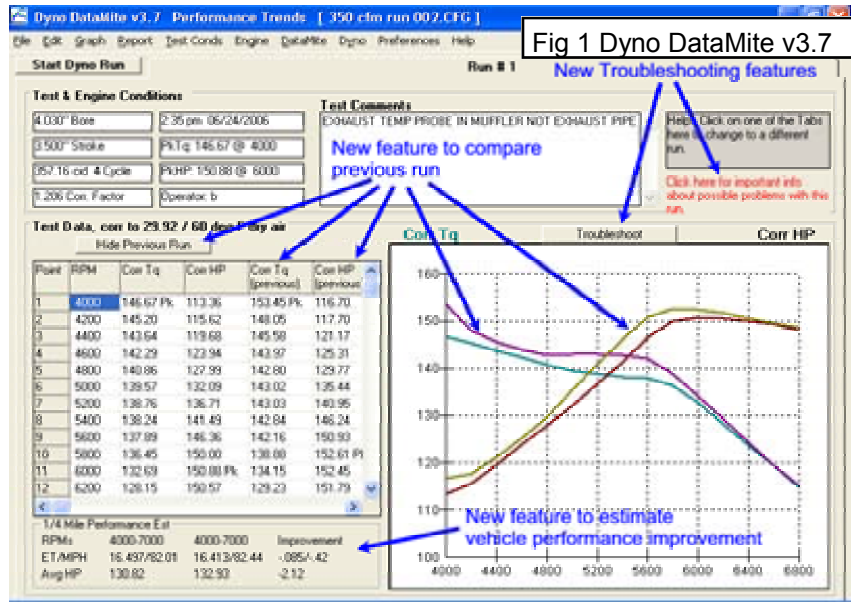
Dyno DataMite v3.7 Performance Trends [ 350 cfm run 002.CFG ]

File Edit Graph Report Test Conds Engine DataMite Dyno Preferences Help

Fig 1 Dyno DataMite v3.7

Start Dyno Run

Run # 1

New Troubleshooting features

Test & Engine Conditions

| 4.030" Bore | 2:35 pm 06/24/2006 |
|---|---|
| 3.500" Stroke | Pk Tq: 146.67 @ 4000 |
| 357.16 cid 4 Cycle | Pk HP: 150.88 @ 6000 |
| 1.206 Cor. Factor | Operator: b |

Test Comments

EXHAUST TEMP PROBE IN MUFFLER NOT EXHAUST PIPE

Help: Click on one of the Tabs here to change to a different run.

Click here for important info about possible problems with this run.

New feature to compare previous run

Test Data, corr to 29.92 / 60 deg F dry air

Hide Previous Run

Troubleshoot

Corr Tq

Corr HP

| Point | RPM | Corr Tq | Corr HP | Corr Tq (previous) | Corr HP (previous) |
|---|---|---|---|---|---|
| 1 | 4000 | 146.67 Pk | 113.36 | 153.45 Pk | 116.70 |
| 2 | 4200 | 145.20 | 115.62 | 148.05 | 117.70 |
| 3 | 4400 | 143.64 | 119.68 | 145.58 | 121.17 |
| 4 | 4600 | 142.29 | 123.94 | 143.97 | 125.31 |
| 5 | 4800 | 140.86 | 127.99 | 142.80 | 129.77 |
| 6 | 5000 | 139.57 | 132.09 | 143.02 | 135.44 |
| 7 | 5200 | 138.76 | 136.71 | 143.03 | 140.95 |
| 8 | 5400 | 138.24 | 141.49 | 142.84 | 146.24 |
| 9 | 5600 | 137.89 | 146.36 | 142.16 | 150.93 |
| 10 | 5800 | 136.45 | 150.00 | 138.08 | 152.61 Pk |
| 11 | 6000 | 132.69 | 150.88 Pk | 134.15 | 152.45 |
| 12 | 6200 | 128.15 | 150.57 | 129.23 | 151.79 |

1/4 Mile Performance Est

| RPMs | 4000-7000 | 4000-7000 | Improvement |
|---|---|---|---|
| ET/MPH | 16.497/82.01 | 16.413/82.44 | -.085/-.42 |
| Avg HP | 130.82 | 132.93 | -2.12 |

New feature to estimate vehicle performance improvement

160
150
140
130
120
110
100

4000 4400 4800 5200 5600 6000 6400 6800